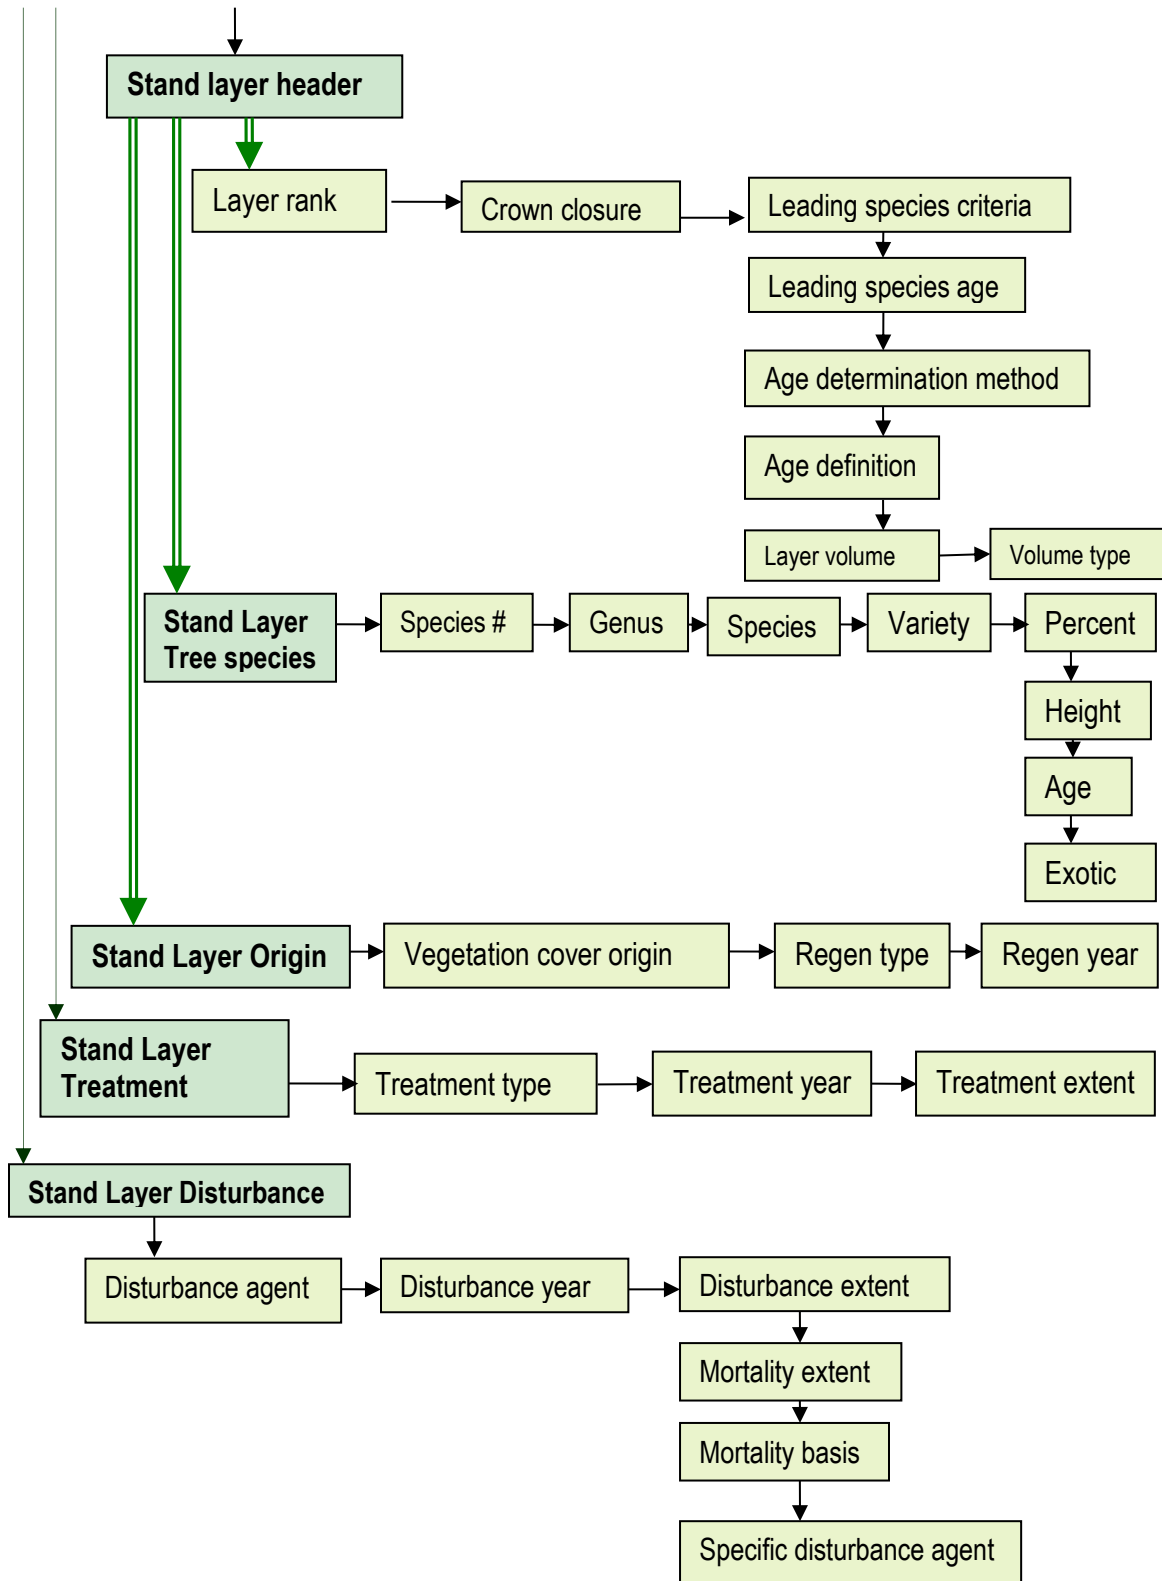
Stand layer header

Layer rank

Crown closure

Leading species criteria

Leading species age

Age determination method

Age definition

Layer volume

Volume type

Stand Layer Tree species

Species #

Genus

Species

Variety

Percent

Height

Age

Exotic

Stand Layer Origin

Vegetation cover origin

Regen type

Regen year

Stand Layer Treatment

Treatment type

Treatment year

Treatment extent

Stand Layer Disturbance

Disturbance agent

Disturbance year

Disturbance extent

Mortality extent

Mortality basis

Specific disturbance agent